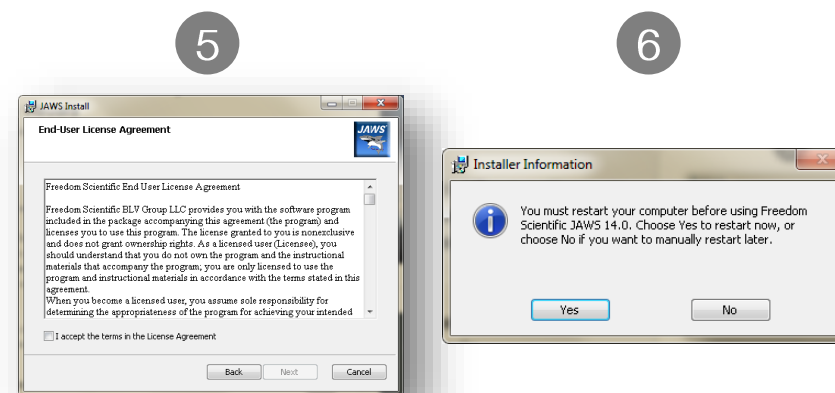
5

JAWS Install

End-User License Agreement

JAWS

Freedom Scientific End User License Agreement

Freedom Scientific BLV Group LLC provides you with the software program included in the package accompanying this agreement (the program) and licenses you to use this program. The license granted to you is nonexclusive and does not grant ownership rights. As a licensed user (Licensee), you should understand that you do not own the program and the instructional materials that accompany the program; you are only licensed to use the program and instructional materials in accordance with the terms stated in this agreement.
When you become a licensed user, you assume sole responsibility for determining the appropriateness of the program for achieving your intended

I accept the terms in the License Agreement

Back Next Cancel

6

Installer Information

You must restart your computer before using Freedom Scientific JAWS 14.0. Choose Yes to restart now, or choose No if you want to manually restart later.

Yes No